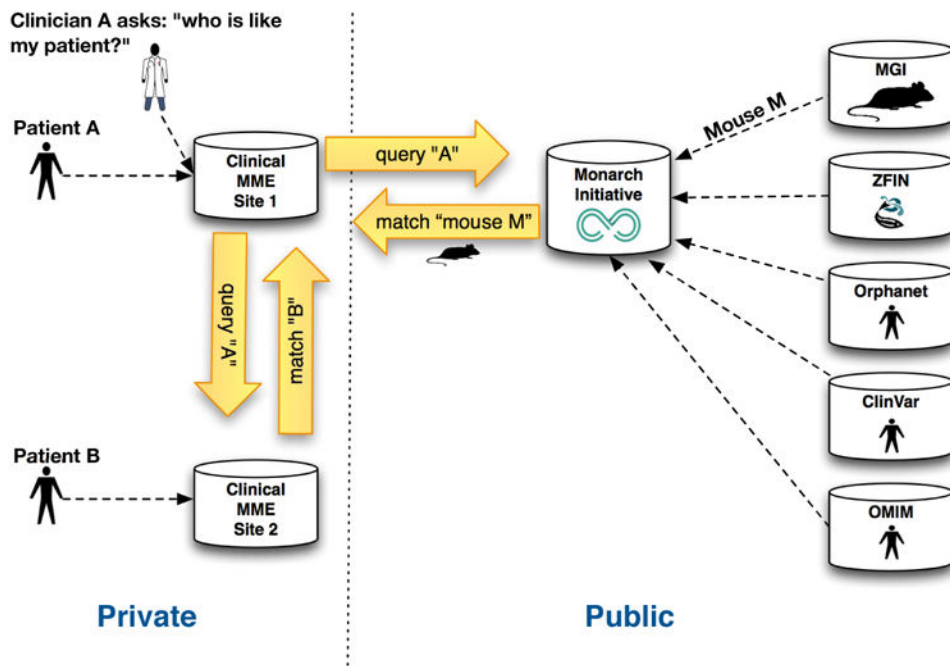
Clinician A asks: "who is like my patient?"

Patient A

Clinical MME Site 1

query "A"

match "mouse M"

query "A"

match "B"

Patient B

Clinical MME Site 2

Monarch Initiative

Mouse M

MGI

ZFIN

Orphanet

ClinVar

OMIM

Private

Public